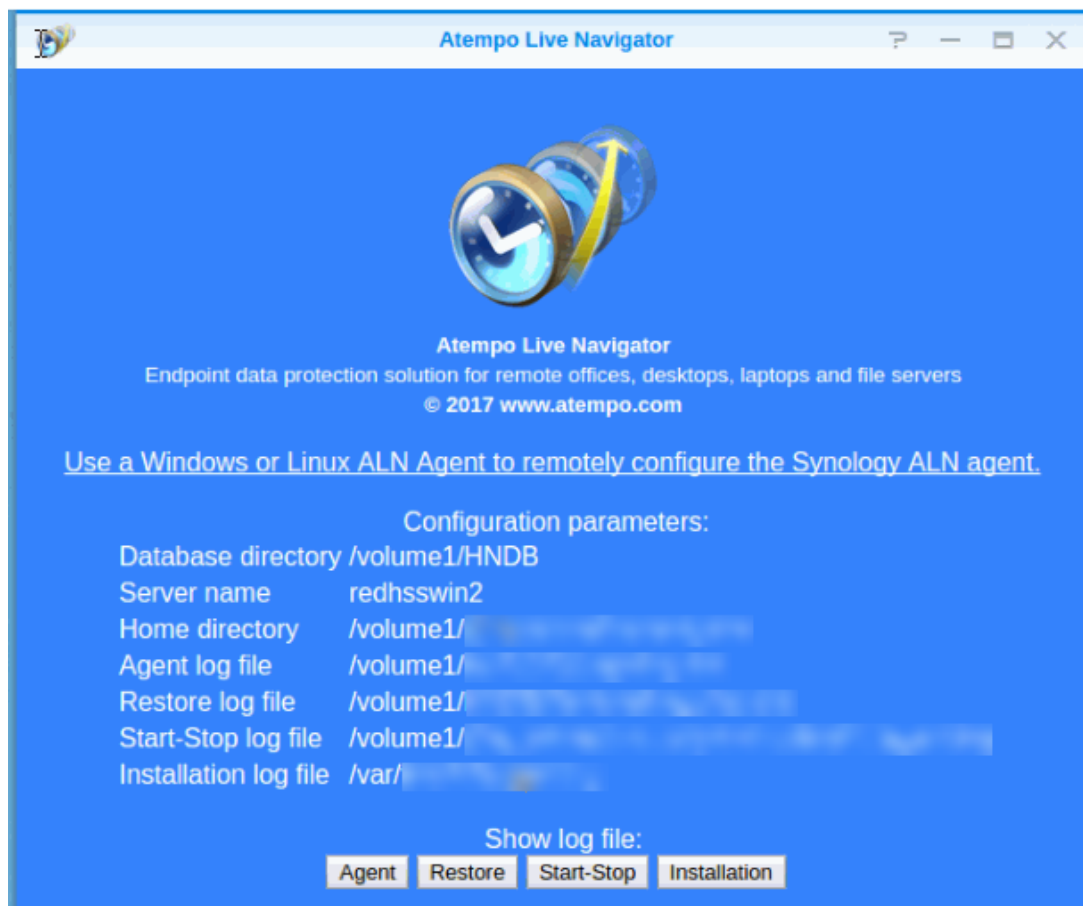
Atempo Live Navigator

?

Atempo Live Navigator
Endpoint data protection solution for remote offices, desktops, laptops and file servers
© 2017 www.atempo.com

Use a Windows or Linux ALN Agent to remotely configure the Synology ALN agent.

Configuration parameters:

| | |
|---|---|
| Database directory | /volume1/HNDB |
| Server name | redhsswin2 |
| Home directory | /volume1/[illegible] |
| Agent log file | /volume1/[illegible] |
| Restore log file | /volume1/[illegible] |
| Start-Stop log file | /volume1/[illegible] |
| Installation log file | /var/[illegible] |

Show log file:

Agent Restore Start-Stop Installation